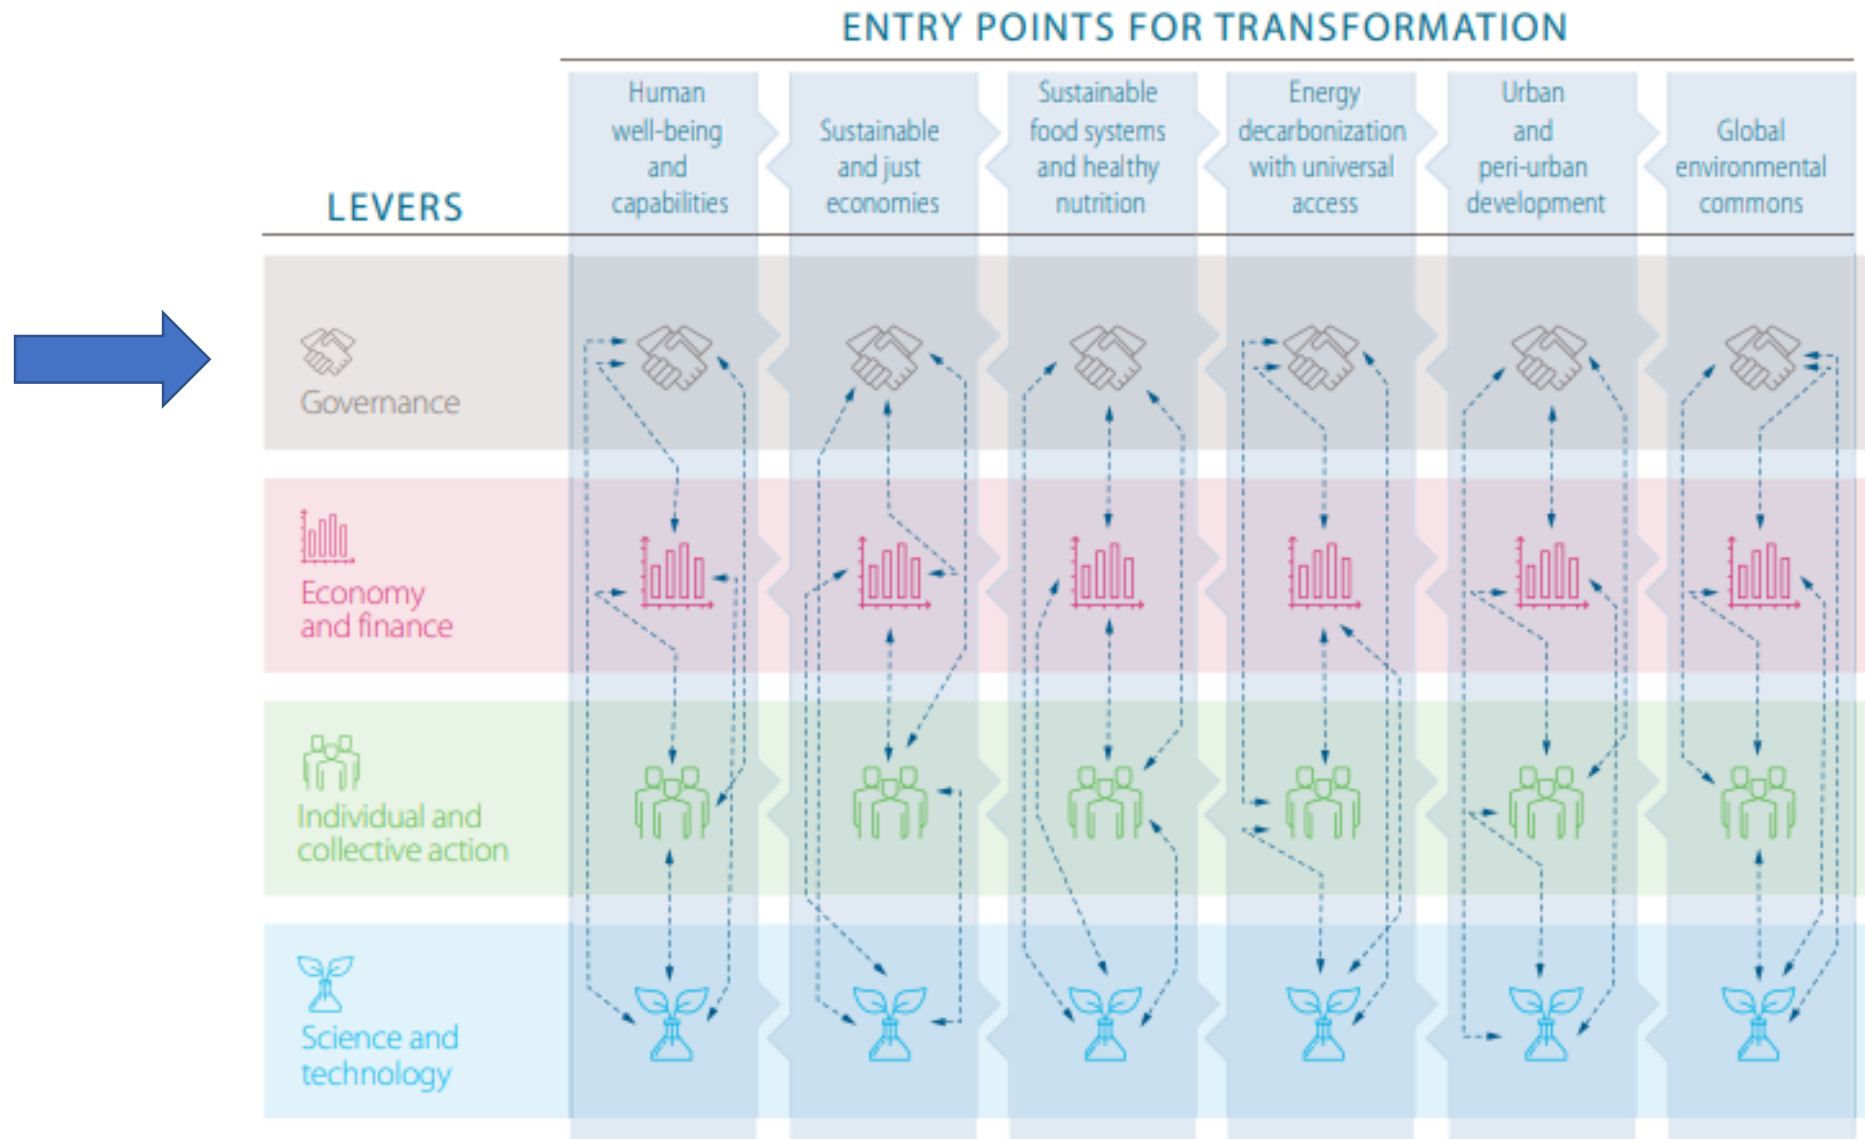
ENTRY POINTS FOR TRANSFORMATION

LEVERS

Human well-being and capabilities

Sustainable and just economies

Sustainable food systems and healthy nutrition

Energy decarbonization with universal access

Urban and peri-urban development

Global environmental commons

Governance

Economy and finance

Individual and collective action

Science and technology